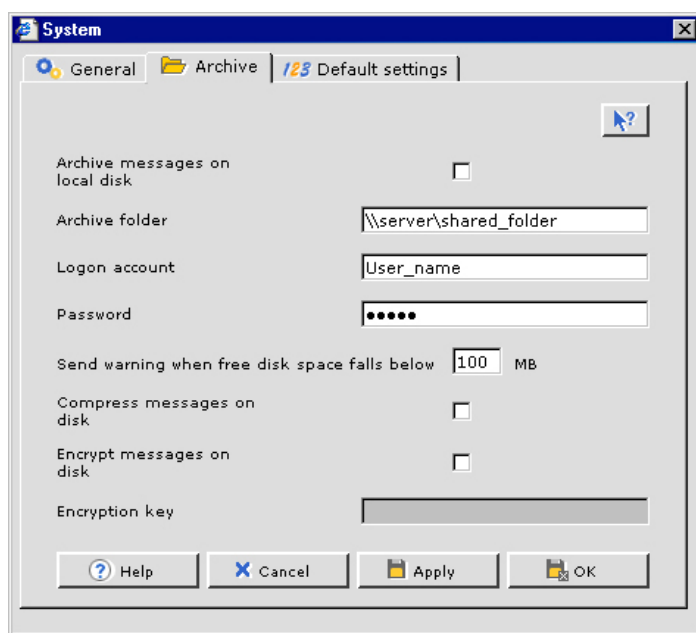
System

General | Archive | 123 Default settings

Archive messages on local disk

Archive folder \\server\shared_folder

Logon account User_name

Password ●●●●●

Send warning when free disk space falls below 100 MB

Compress messages on disk

Encrypt messages on disk

Encryption key

Help | Cancel | Apply | OK